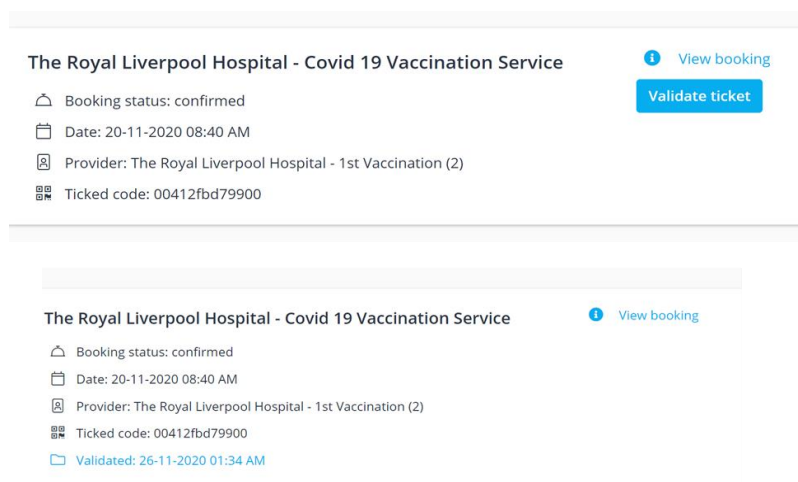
The Royal Liverpool Hospital - Covid 19 Vaccination Service

View booking

Validate ticket

Booking status: confirmed

Date: 20-11-2020 08:40 AM

Provider: The Royal Liverpool Hospital - 1st Vaccination (2)

Ticked code: 00412fbd79900

The Royal Liverpool Hospital - Covid 19 Vaccination Service

View booking

Booking status: confirmed

Date: 20-11-2020 08:40 AM

Provider: The Royal Liverpool Hospital - 1st Vaccination (2)

Ticked code: 00412fbd79900

Validated: 26-11-2020 01:34 AM